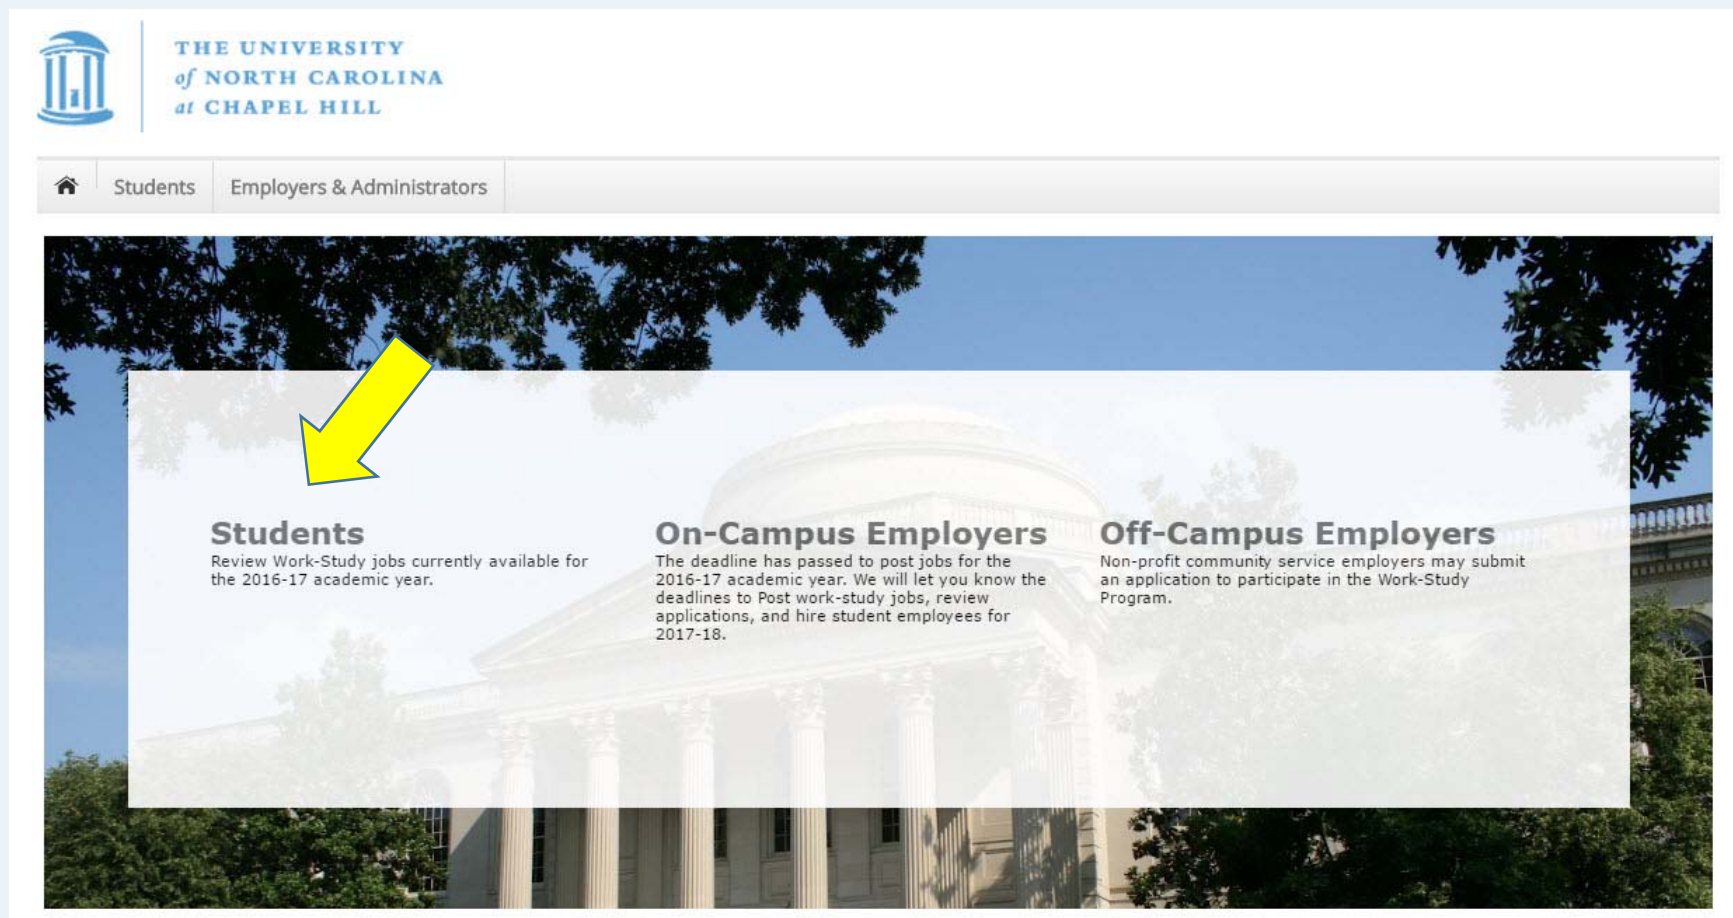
THE UNIVERSITY of NORTH CAROLINA at CHAPEL HILL

Students Employers & Administrators

Students
Review Work-Study jobs currently available for the 2016-17 academic year.

On-Campus Employers
The deadline has passed to post jobs for the 2016-17 academic year. We will let you know the deadlines to Post work-study jobs, review applications, and hire student employees for 2017-18.

Off-Campus Employers
Non-profit community service employers may submit an application to participate in the Work-Study Program.